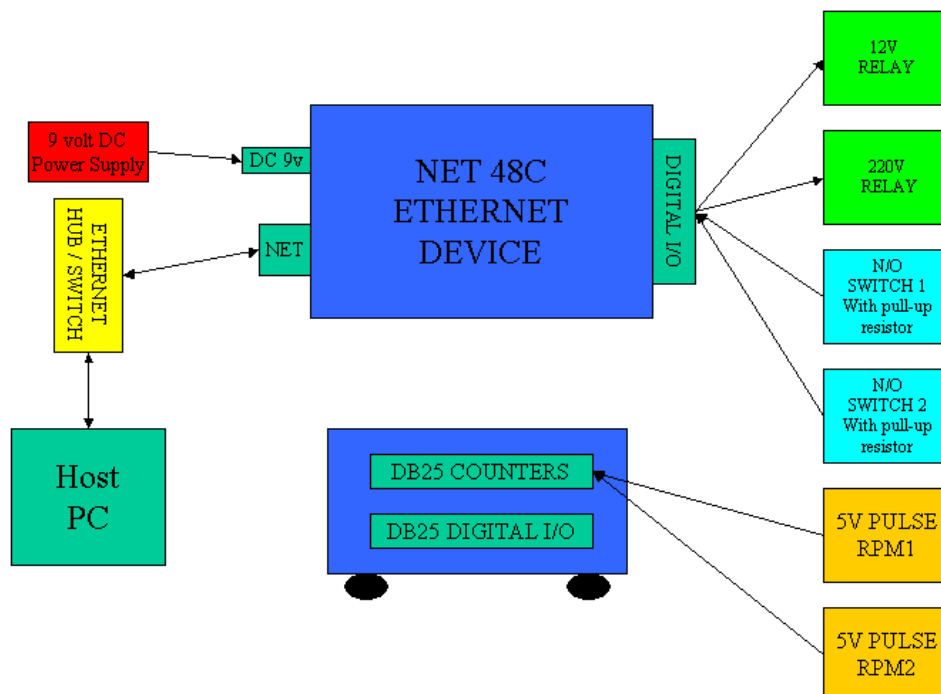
9 volt DC Power Supply

DC 9v

ETHERNET HUB / SWITCH

NET

NET 48C ETHERNET DEVICE

DIGITAL I/O

12V RELAY

220V RELAY

N/O SWITCH 1 With pull-up resistor

N/O SWITCH 2 With pull-up resistor

Host PC

DB25 COUNTERS

DB25 DIGITAL I/O

5V PULSE RPM1

5V PULSE RPM2